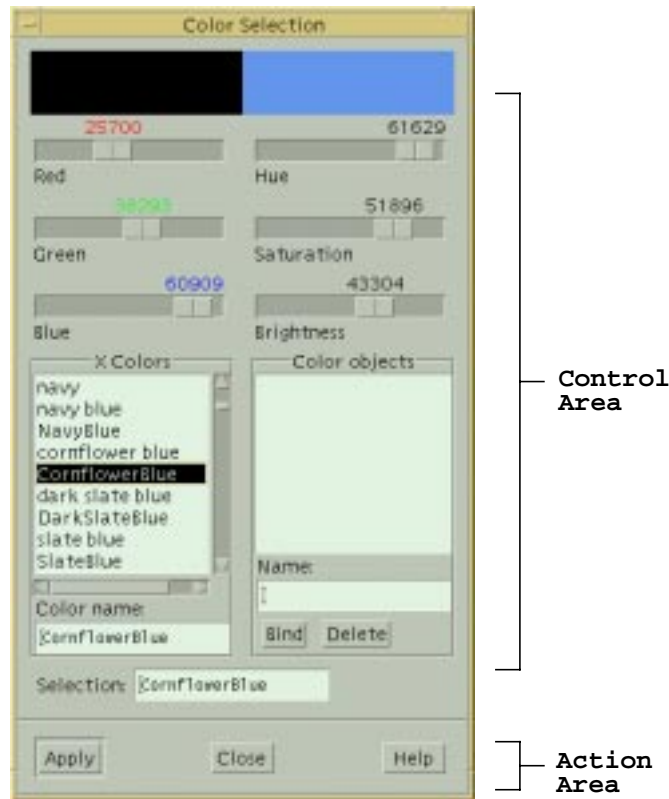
Color Selection

25700
Red

61629
Hue

38293
Green

51896
Saturation

60909
Blue

43304
Brightness

X Colors
navy
navy blue
NavyBlue
cornflower blue
CornflowerBlue
dark slate blue
DarkSlateBlue
slate blue
SlateBlue

Color name:
CornflowerBlue

Color objects
Name:
Bind Delete

Selection: CornflowerBlue

Apply Close Help

Control Area

Action Area